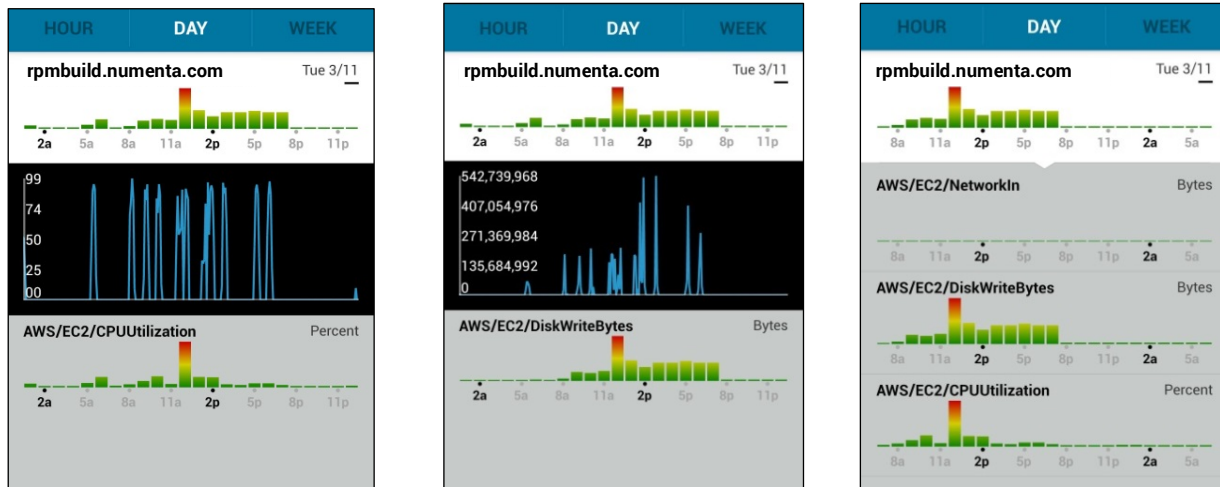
HOUR DAY WEEK

rpmbuild.numenta.com Tue 3/11

2a 5a 8a 11a 2p 5p 8p 11p

99
74
50
25
00

AWS/EC2/CPUUtilization Percent

2a 5a 8a 11a 2p 5p 8p 11p

HOUR DAY WEEK

rpmbuild.numenta.com Tue 3/11

2a 5a 8a 11a 2p 5p 8p 11p

542,739,968
407,054,976
271,369,984
135,684,992
0

AWS/EC2/DiskWriteBytes Bytes

2a 5a 8a 11a 2p 5p 8p 11p

HOUR DAY WEEK

rpmbuild.numenta.com Tue 3/11

8a 11a 2p 5p 8p 11p 2a 5a

AWS/EC2/NetworkIn Bytes

8a 11a 2p 5p 8p 11p 2a 5a

AWS/EC2/DiskWriteBytes Bytes

8a 11a 2p 5p 8p 11p 2a 5a

AWS/EC2/CPUUtilization Percent

8a 11a 2p 5p 8p 11p 2a 5a